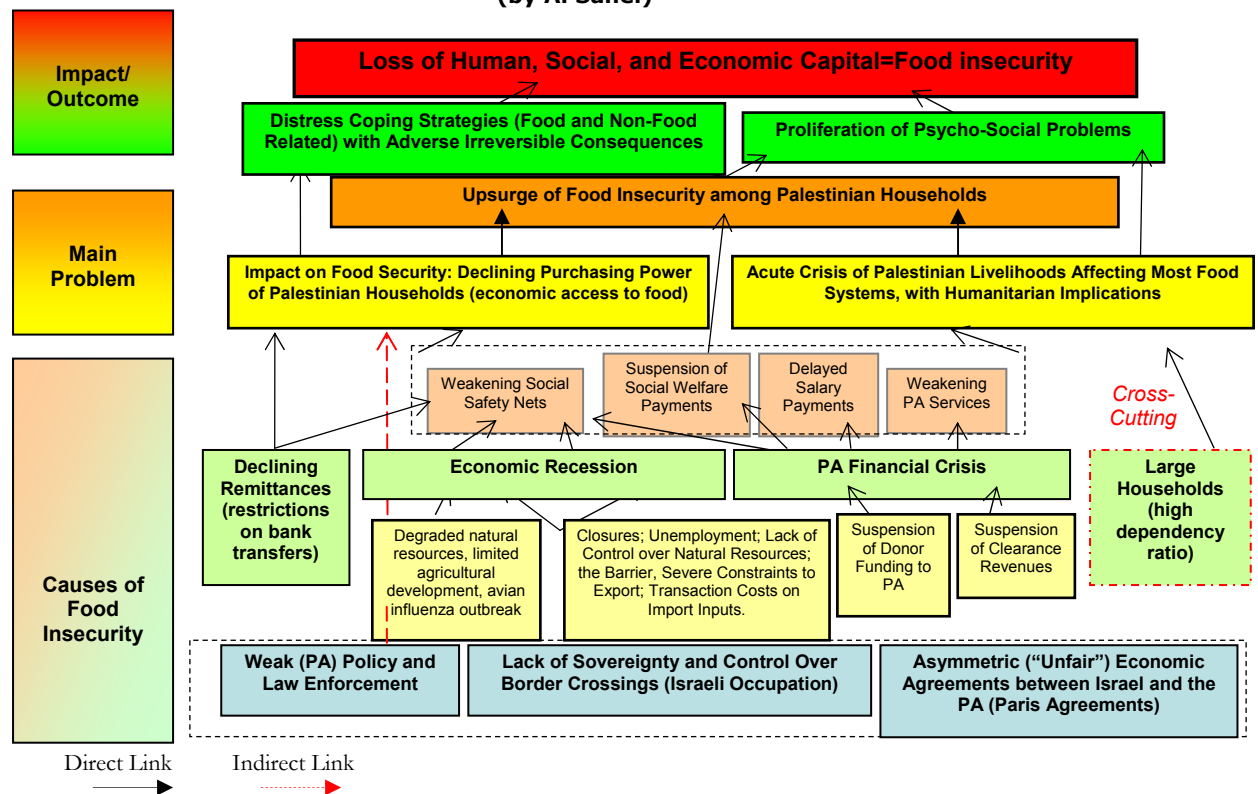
(by Al Sahel)

Impact/ Outcome

Loss of Human, Social, and Economic Capital=Food insecurity

Distress Coping Strategies (Food and Non-Food Related) with Adverse Irreversible Consequences

Proliferation of Psycho-Social Problems

Main Problem

Upsurge of Food Insecurity among Palestinian Households

Impact on Food Security: Declining Purchasing Power of Palestinian Households (economic access to food)

Acute Crisis of Palestinian Livelihoods Affecting Most Food Systems, with Humanitarian Implications

Weakening Social Safety Nets

Suspension of Social Welfare Payments

Delayed Salary Payments

Weakening PA Services

Cross-Cutting

Causes of Food Insecurity

Declining Remittances (restrictions on bank transfers)

Economic Recession

PA Financial Crisis

Large Households (high dependency ratio)

Degraded natural resources, limited agricultural development, avian influenza outbreak

Closures; Unemployment; Lack of Control over Natural Resources; the Barrier, Severe Constraints to Export; Transaction Costs on Import Inputs.

Suspension of Donor Funding to PA

Suspension of Clearance Revenues

Weak (PA) Policy and Law Enforcement

Lack of Sovereignty and Control Over Border Crossings (Israeli Occupation)

Asymmetric ("Unfair") Economic Agreements between Israel and the PA (Paris Agreements)

Direct Link

Indirect Link